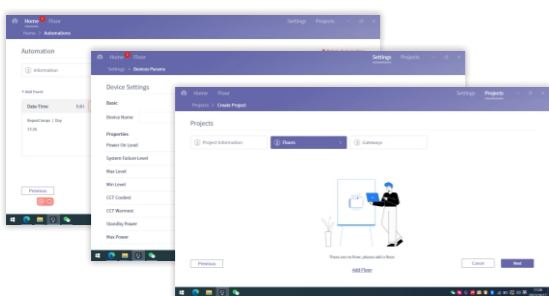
Home Floor
Settings Projects
Home > Automations
Automation
Information
+ Add Event
Date Time Edit
Repeat loops | Day
13:16
Previous

Home Floor
Settings Projects
Settings > Device Params
Device Settings
Basic
Device Name
Properties
Power On Level
System Failure Level
Max Level
Min Level
CCT Control
CCT Warmest
Standby Power
Max Power

Home Floor
Settings Projects
Projects > Create Project
Projects
Project Information
Floors
Gateways
There are no floor, please add a floor.
Add Floor
Previous
Cancel
Next